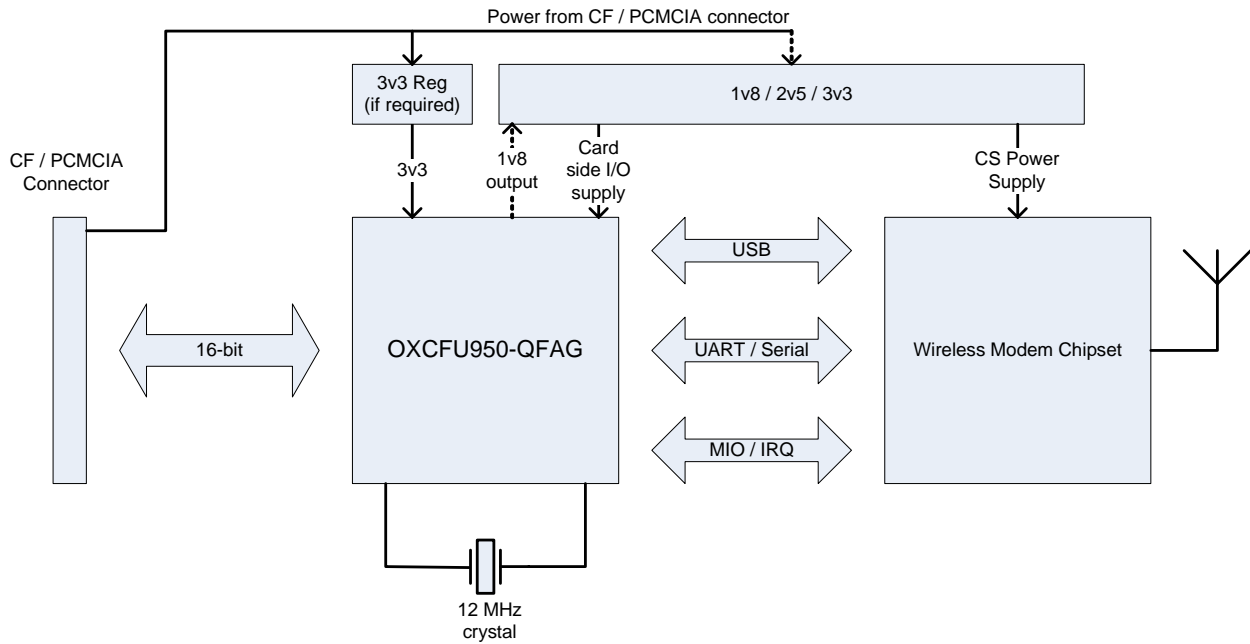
Power from CF / PCMCIA connector

3v3 Reg (if required)

1v8 / 2v5 / 3v3

CF / PCMCIA Connector

3v3

1v8 output

Card side I/O supply

CS Power Supply

USB

16-bit

OXCFU950-QFAG

UART / Serial

Wireless Modem Chipset

MIO / IRQ

12 MHz crystal